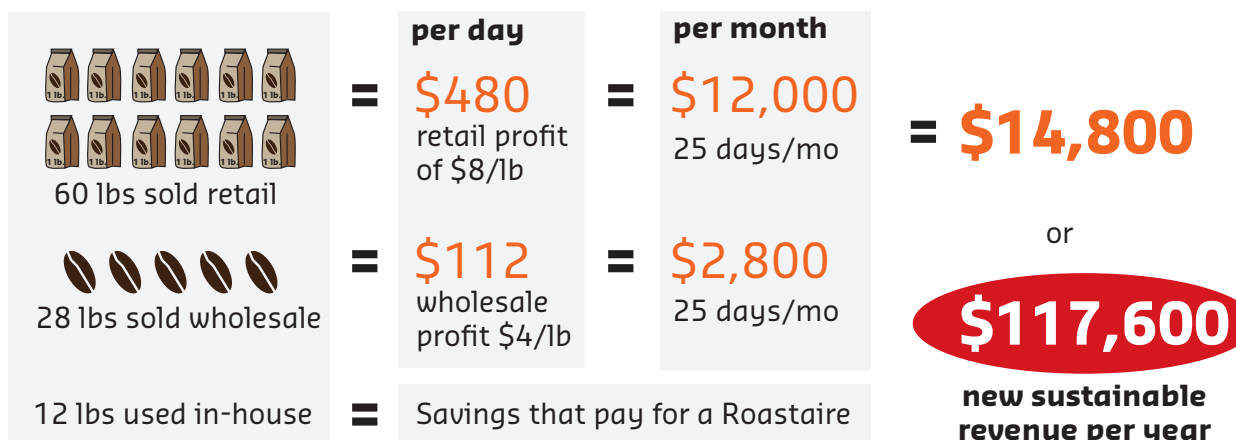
per day

per month

1 lb. 1 lb. 1 lb. 1 lb. 1 lb. 1 lb.
1 lb. 1 lb. 1 lb. 1 lb. 1 lb. 1 lb.

60 lbs sold retail

= $480 retail profit of $8/lb

= $12,000 25 days/mo

= $14,800

or

28 lbs sold wholesale

= $112 wholesale profit $4/lb

= $2,800 25 days/mo

$117,600

new sustainable revenue per year

12 lbs used in-house

= Savings that pay for a Roastaire